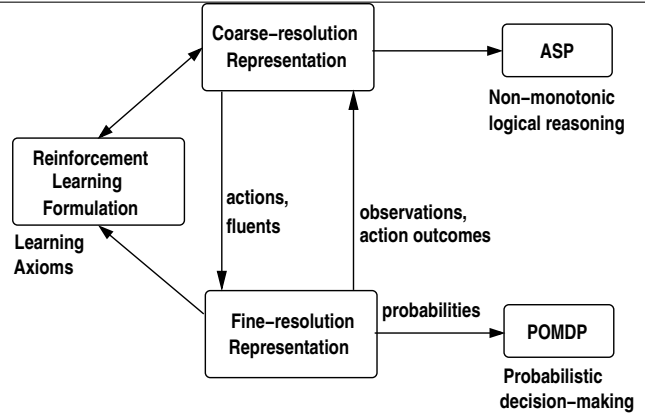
Coarse−resolution Representation

ASP

Non−monotonic logical reasoning

Reinforcement Learning Formulation

Learning Axioms

actions, fluents

observations, action outcomes

Fine−resolution Representation

probabilities

POMDP

Probabilistic decision−making